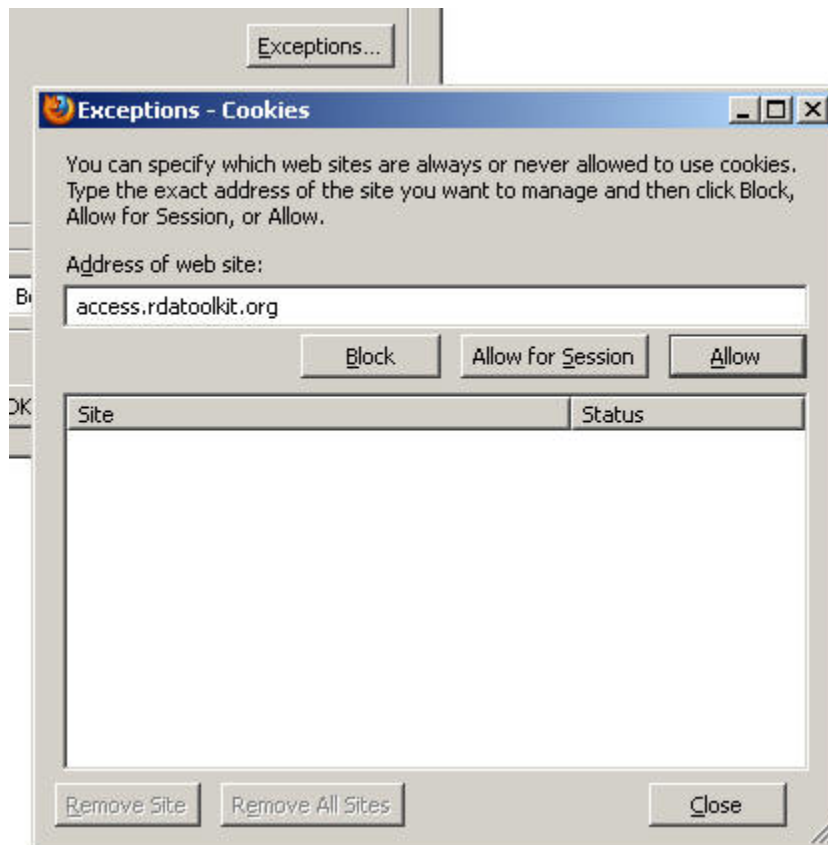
Exceptions...

Exceptions - Cookies

You can specify which web sites are always or never allowed to use cookies. Type the exact address of the site you want to manage and then click Block, Allow for Session, or Allow.

Address of web site:

access.rdatoolkit.org

Block
Allow for Session
Allow

| Site | Status |
|---|---|

Remove Site
Remove All Sites
Close

B
OK